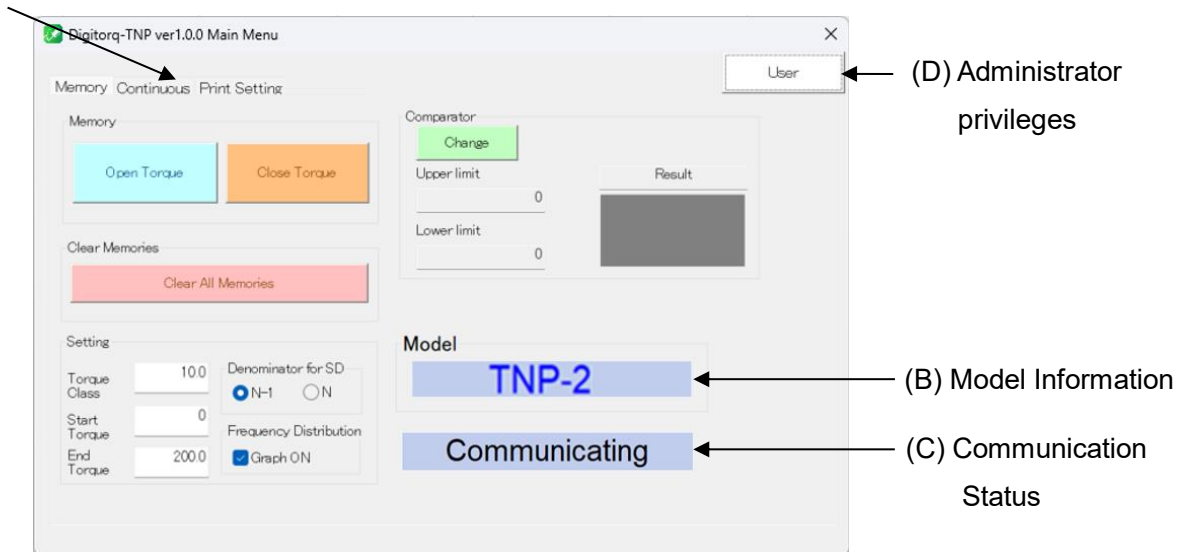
Digitorq-TNP ver1.0.0 Main Menu
×

Memory Continuous Print Setting

User

(D) Administrator privileges

Memory

Open Torque
Close Torque

Comparator

Change

Upper limit
0

Result

Lower limit
0

Clear Memories

Clear All Memories

Setting

Torque Class
10.0

Start Torque
0

End Torque
200.0

Denominator for SD
N-1
N

Frequency Distribution
Graph ON

Model

TNP-2

(B) Model Information

Communicating

(C) Communication Status